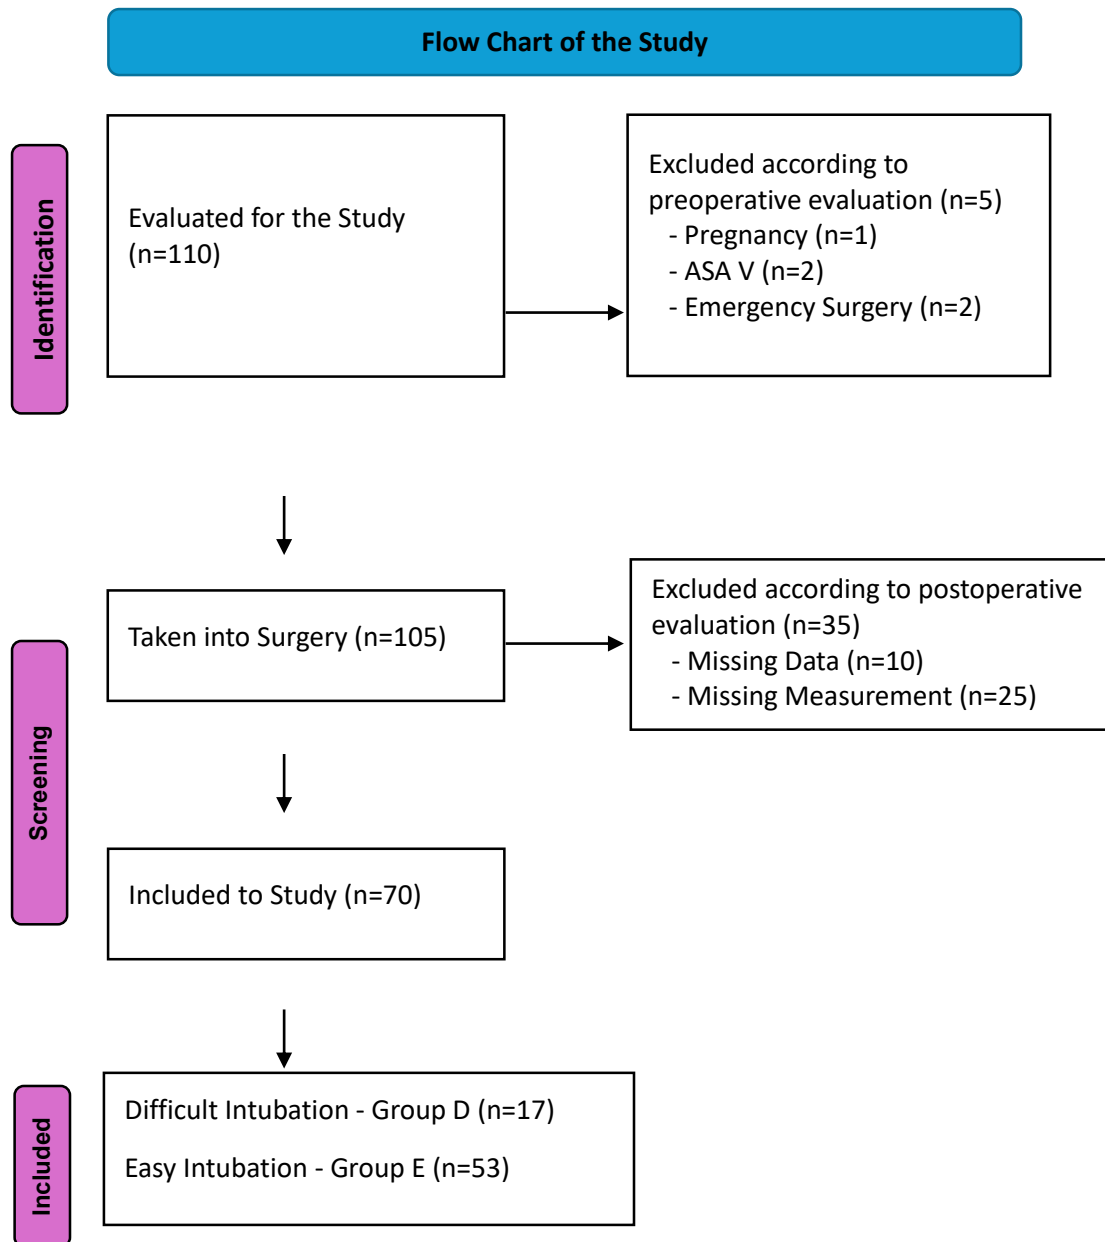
Flow Chart of the Study

Identification

Evaluated for the Study (n=110)

Excluded according to preoperative evaluation (n=5)
- Pregnancy (n=1)
- ASA V (n=2)
- Emergency Surgery (n=2)

Screening

Taken into Surgery (n=105)

Excluded according to postoperative evaluation (n=35)
- Missing Data (n=10)
- Missing Measurement (n=25)

Included to Study (n=70)

Included

Difficult Intubation - Group D (n=17)

Easy Intubation - Group E (n=53)